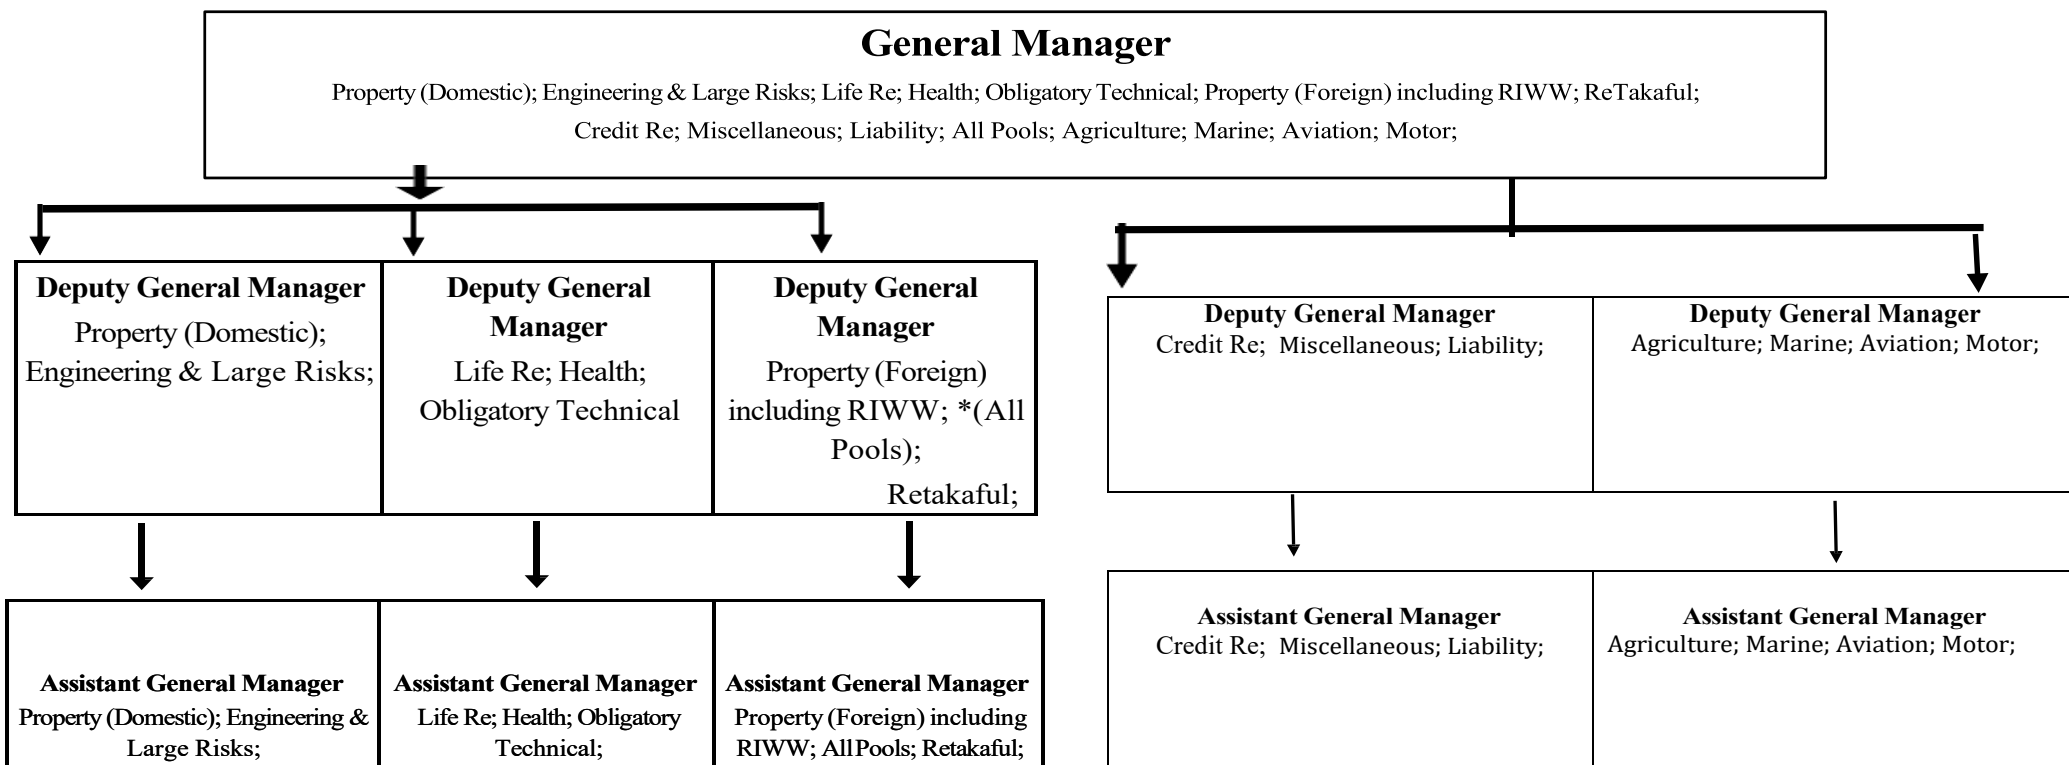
General Manager

Property (Domestic); Engineering & Large Risks; Life Re; Health; Obligatory Technical; Property (Foreign) including RIWW; ReTakaful; Credit Re; Miscellaneous; Liability; All Pools; Agriculture; Marine; Aviation; Motor;

Deputy General Manager
Property (Domestic); Engineering & Large Risks;

Deputy General Manager
Life Re; Health; Obligatory Technical

Deputy General Manager
Property (Foreign) including RIWW; *(All Pools); Retakaful;

Assistant General Manager
Property (Domestic); Engineering & Large Risks;

Assistant General Manager
Life Re; Health; Obligatory Technical;

Assistant General Manager
Property (Foreign) including RIWW; All Pools; Retakaful;

Deputy General Manager
Credit Re; Miscellaneous; Liability;

Deputy General Manager
Agriculture; Marine; Aviation; Motor;

Assistant General Manager
Credit Re; Miscellaneous; Liability;

Assistant General Manager
Agriculture; Marine; Aviation; Motor;